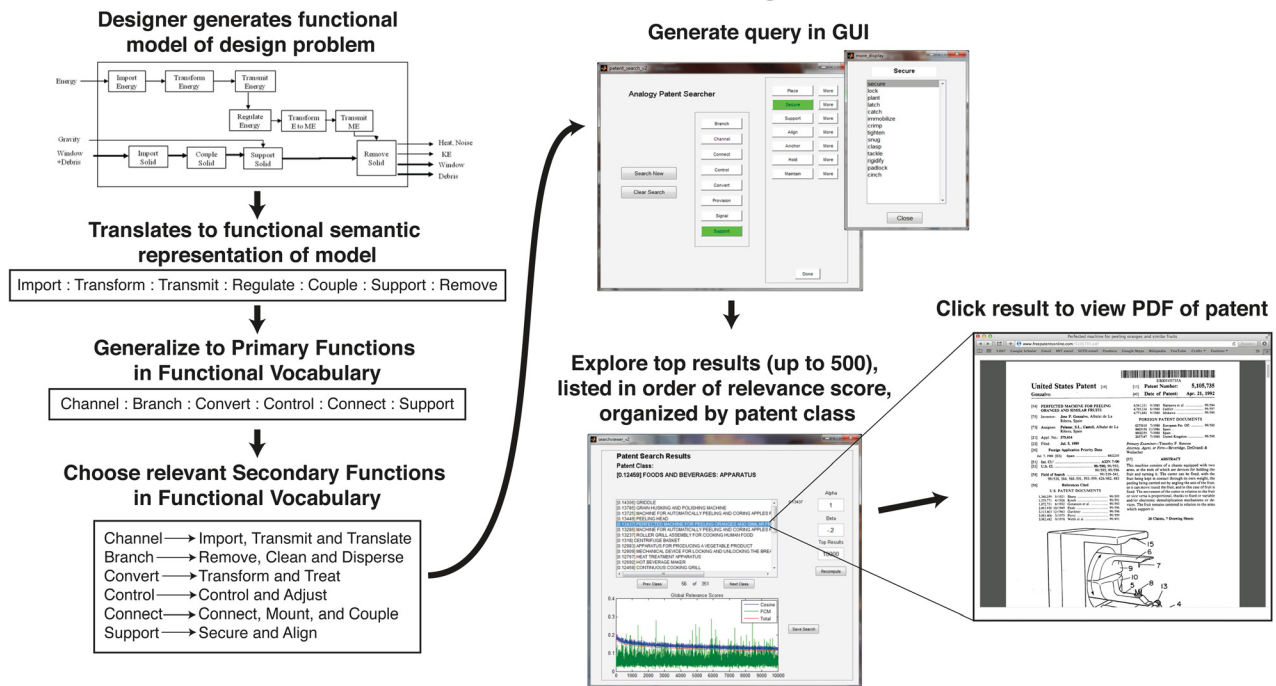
Designer generates functional model of design problem

Energy
Import Energy
Transform Energy
Transmit Energy
Regulate Energy
Transform E to ME
Transmit ME
Gravity
Window +Debris
Import Solid
Couple Solid
Support Solid
Remove Solid
Heat, Noise
KE
Window
Debris

Translates to functional semantic representation of model

Import : Transform : Transmit : Regulate : Couple : Support : Remove

Generalize to Primary Functions in Functional Vocabulary

Channel : Branch : Convert : Control : Connect : Support

Choose relevant Secondary Functions in Functional Vocabulary

Channel → Import, Transmit and Translate
Branch → Remove, Clean and Disperse
Convert → Transform and Treat
Control → Control and Adjust
Connect → Connect, Mount, and Couple
Support → Secure and Align

Generate query in GUI

patent_search_v2
Analogy Patent Searcher
Search Now
Clear Search
Branch
Channel
Connect
Control
Convert
Provision
Signal
Support
Place More
Secure More
Support More
Align More
Anchor More
Hold More
Maintain More
Done

more_display
Secure
secure
lock
plant
latch
catch
immobilize
crimp
tighten
snug
clasp
tackle
rigidify
padlock
cinch
Close

Explore top results (up to 500), listed in order of relevance score, organized by patent class

searchviewer_v2
Patent Search Results
Patent Class:
[0.12450] FOODS AND BEVERAGES: APPARATUS
[0.14309] GRIDDLE
[0.13785] GRAIN HUSKING AND POLISHING MACHINE
[0.13725] MACHINE FOR AUTOMATICALLY PEELING AND CORING APPLES F
[0.13448] PEELING HEAD
[0.13...] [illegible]
[0.13288] MACHINE FOR AUTOMATICALLY PEELING AND CORING APPLES F
[0.12377] ROLLER GRILL ASSEMBLY FOR COOKING HUMAN FOOD
[0.12162] CENTRIFUGE BASKET
[0.12083] APPARATUS FOR PRODUCING A VEGETABLE PRODUCT
[0.12809] MECHANICAL DEVICE FOR LOCKING AND UNLOCKING THE BRE
[0.12767] HEAT TREATMENT APPARATUS
[0.12652] HOT BEVERAGE MAKER
[0.12459] CONTINUOUS COOKING GRILL
Prev Class 58 of 351 Next Class
Alpha 1
Beta -2
Top Results 10000
Recompute
Global Relevance Scores
Cosine
PCM
Total
Save Search
0 1000 2000 3000 4000 5000 6000 7000 8000 9000 10000

Click result to view PDF of patent

Perfected machine for peeling oranges and similar fruits
United States Patent
Gonzalez
Patent Number: 5,105,735
Date of Patent: Apr. 21, 1992
PERFECTED MACHINE FOR PEELING ORANGES AND SIMILAR FRUITS
FOREIGN PATENT DOCUMENTS
ABSTRACT
U.S. PATENT DOCUMENTS
20 Claims, 7 Drawing Sheets